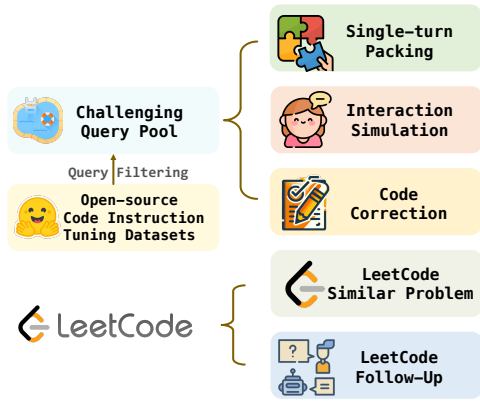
Challenging Query Pool

Query Filtering

Open-source Code Instruction Tuning Datasets

Single-turn Packing

Interaction Simulation

Code Correction

LeetCode

LeetCode Similar Problem

?

LeetCode Follow-Up